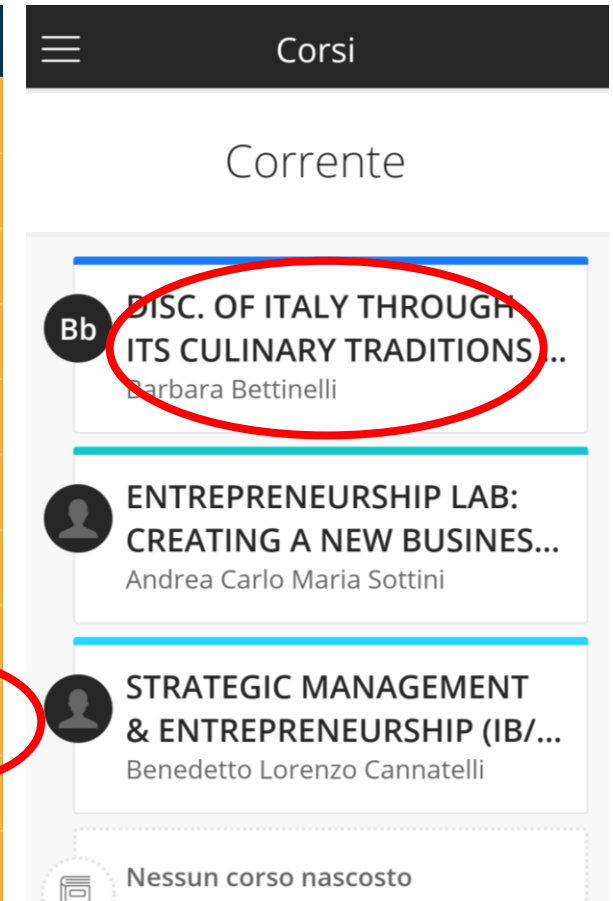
Corsi

Corrente

Bb

DISC. OF ITALY THROUGH ITS CULINARY TRADITIONS ...

Barbara Bettinelli

ENTREPRENEURSHIP LAB: CREATING A NEW BUSINES...

Andrea Carlo Maria Sottini

STRATEGIC MANAGEMENT & ENTREPRENEURSHIP (IB/...

Benedetto Lorenzo Cannatelli

Nessun corso nascosto